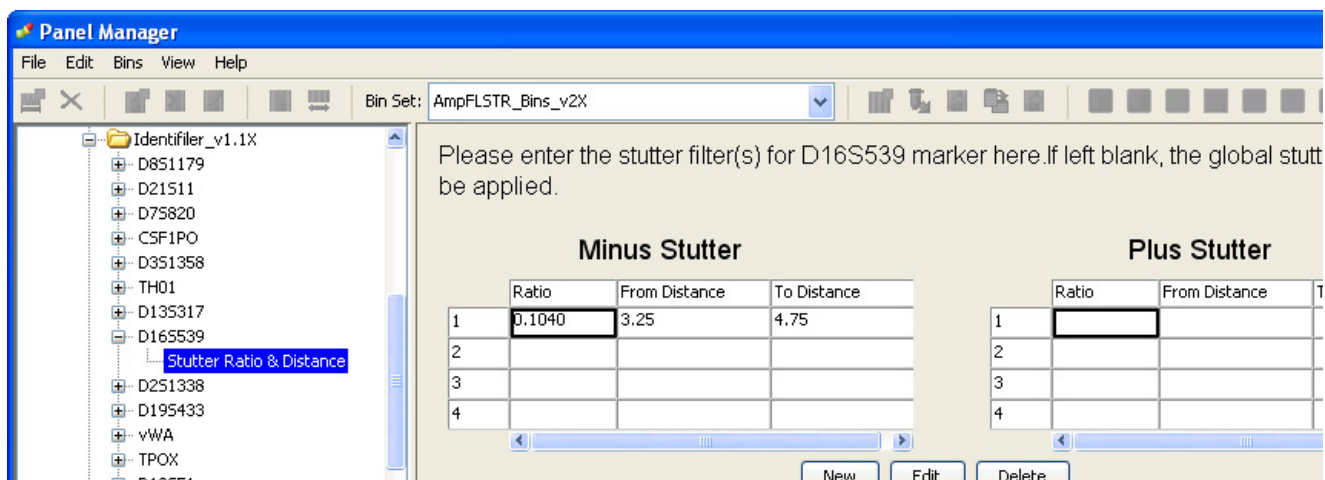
Panel Manager

File Edit Bins View Help

Bin Set: AmpFLSTR_Bins_v2X

Identifiler_v1.1X
D8S1179
D21S11
D7S820
CSF1PO
D3S1358
TH01
D13S317
D16S539
Stutter Ratio & Distance
D2S1338
D19S433
vWA
TPOX
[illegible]

Please enter the stutter filter(s) for D16S539 marker here.If left blank, the global stutt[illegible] be applied.

Minus Stutter

| | Ratio | From Distance | To Distance |
|---|---|---|---|
| 1 | 0.1040 | 3.25 | 4.75 |
| 2 | | | |
| 3 | | | |
| 4 | | | |

Plus Stutter

| | Ratio | From Distance | T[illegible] |
|---|---|---|---|
| 1 | | | |
| 2 | | | |
| 3 | | | |
| 4 | | | |

New Edit Delete